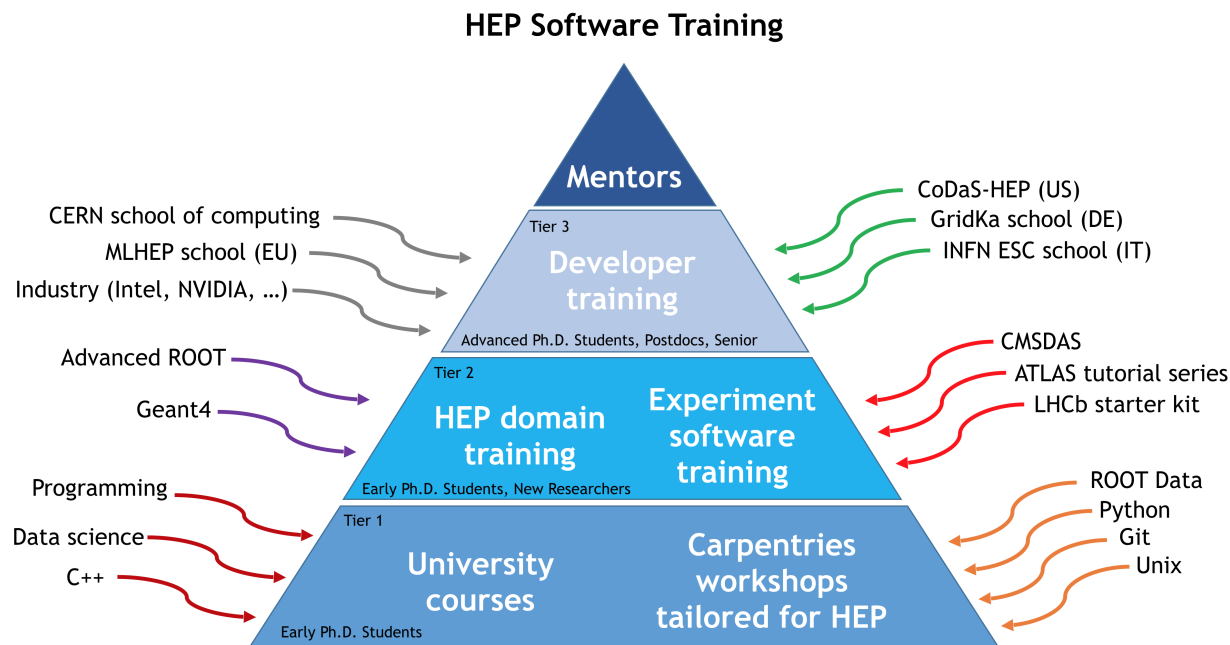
HEP Software Training

Mentors

CERN school of computing
MLHEP school (EU)
Industry (Intel, NVIDIA, …)

Tier 3
Developer training
Advanced Ph.D. Students, Postdocs, Senior

CoDaS-HEP (US)
GridKa school (DE)
INFN ESC school (IT)

Advanced ROOT
Geant4

Tier 2
HEP domain training
Experiment software training
Early Ph.D. Students, New Researchers

CMSDAS
ATLAS tutorial series
LHCb starter kit

Programming
Data science
C++

Tier 1
University courses
Carpentries workshops tailored for HEP
Early Ph.D. Students

ROOT Data
Python
Git
Unix